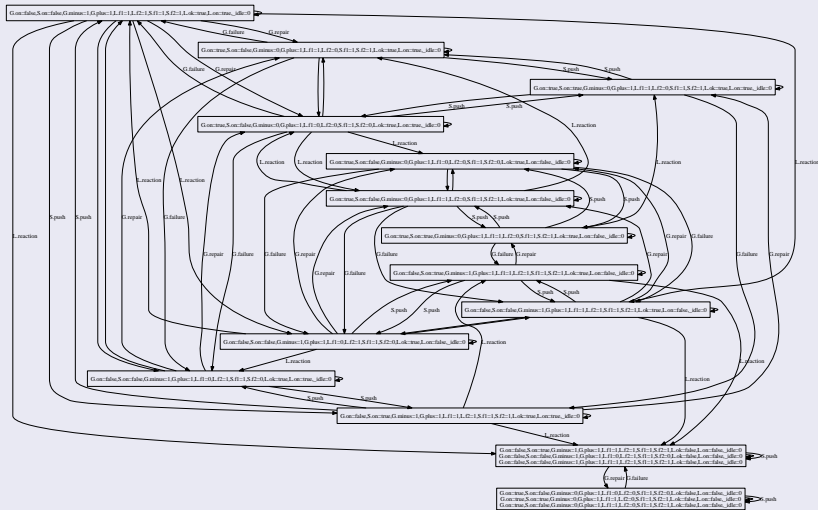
G.on::false,S.on::false,G.minus::1,G.plus::1,L.f1::1,L.f2::1,S.f1::1,S.f2::1,L.ok::true,L.on::true,_idle:0

G.failure
G.repair

G.on::true,S.on::false,G.minus::0,G.plus::1,L.f1::1,L.f2::0,S.f1::1,S.f2::1,L.ok::true,L.on::true,_idle:0

S.push
S.push

G.on::true,S.on::true,G.minus::0,G.plus::1,L.f1::1,L.f2::0,S.f1::1,S.f2::1,L.ok::true,L.on::true,_idle:0

G.failure
G.repair
S.push
S.push

G.on::true,S.on::false,G.minus::0,G.plus::1,L.f1::0,L.f2::1,S.f1::1,S.f2::0,L.ok::true,L.on::true,_idle:0

L.reaction
L.reaction
L.reaction
L.reaction
L.reaction
L.reaction

G.on::true,S.on::false,G.minus::0,G.plus::1,L.f1::0,L.f2::0,S.f1::1,S.f2::0,L.ok::true,L.on::false,_idle:0

G.on::true,S.on::false,G.minus::0,G.plus::1,L.f1::1,L.f2::0,S.f1::1,S.f2::1,L.ok::true,L.on::false,_idle:0

S.push
S.push
S.push
S.push

G.on::true,S.on::true,G.minus::0,G.plus::1,L.f1::1,L.f2::0,S.f1::1,S.f2::1,L.ok::true,L.on::false,_idle:0

G.failure
G.repair

G.on::false,S.on::true,G.minus::1,G.plus::1,L.f1::1,L.f2::1,S.f1::1,S.f2::1,L.ok::true,L.on::false,_idle:0

S.push
S.push
S.push
S.push

G.on::false,S.on::false,G.minus::1,G.plus::1,L.f1::1,L.f2::1,S.f1::1,S.f2::1,L.ok::true,L.on::false,_idle:0

G.repair
G.failure
G.repair
G.failure
G.repair
G.failure
G.repair
G.failure
G.failure
G.repair

G.on::false,S.on::false,G.minus::1,G.plus::1,L.f1::0,L.f2::1,S.f1::1,S.f2::0,L.ok::true,L.on::false,_idle:0

L.reaction

G.on::false,S.on::false,G.minus::1,G.plus::1,L.f1::0,L.f2::1,S.f1::1,S.f2::0,L.ok::true,L.on::true,_idle:0

S.push
S.push

G.on::false,S.on::true,G.minus::1,G.plus::1,L.f1::1,L.f2::1,S.f1::1,S.f2::1,L.ok::true,L.on::true,_idle:0

L.reaction
L.reaction
L.reaction
L.reaction

G.on::true,S.on::true,G.minus::1,G.plus::1,L.f1::1,L.f2::1,S.f1::1,S.f2::1,L.ok::false,L.on::false,_idle:0
G.on::false,S.on::true,G.minus::1,G.plus::1,L.f1::0,L.f2::1,S.f1::1,S.f2::0,L.ok::false,L.on::false,_idle:0
G.on::false,S.on::false,G.minus::1,G.plus::1,L.f1::1,L.f2::1,S.f1::1,S.f2::1,L.ok::false,L.on::false,_idle:0

S.push

G.repair
G.failure

G.on::true,S.on::false,G.minus::0,G.plus::1,L.f1::0,L.f2::0,S.f1::1,S.f2::0,L.ok::false,L.on::false,_idle:0
G.on::true,S.on::true,G.minus::0,G.plus::1,L.f1::1,L.f2::0,S.f1::1,S.f2::1,L.ok::false,L.on::false,_idle:0
G.on::true,S.on::false,G.minus::0,G.plus::1,L.f1::1,L.f2::0,S.f1::1,S.f2::1,L.ok::false,L.on::false,_idle:0

S.push